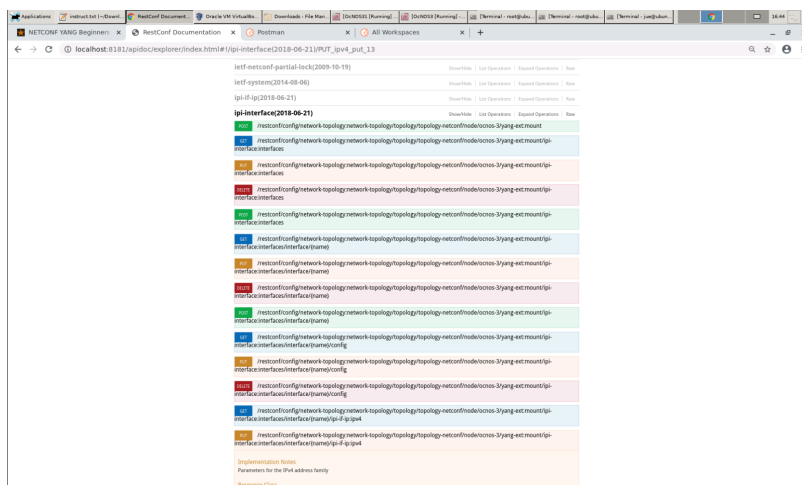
Applications | instruct.txt (~/Downl... | RestConf Document... | Oracle VM VirtualBo... | Downloads - File Man... | [OcNOS1 [Running] ... | [OcNOS3 [Running] ... | [Terminal - root@ubu... | [Terminal - root@ubu... | [Terminal - jue@ubun... | 16:44

NETCONF YANG Beginner ×
RestConf Documentation ×
Postman ×
All Workspaces ×
+

localhost:8181/apidoc/explorer/index.html#!/ipi-interface(2018-06-21)/PUT_ipv4_put_13

ietf-netconf-partial-lock(2009-10-19) Show/Hide | List Operations | Expand Operations | Raw

ietf-system(2014-08-06) Show/Hide | List Operations | Expand Operations | Raw

ipi-if-ip(2018-06-21) Show/Hide | List Operations | Expand Operations | Raw

ipi-interface(2018-06-21) Show/Hide | List Operations | Expand Operations | Raw

POST /restconf/config/network-topology:network-topology/topology/topology-netconf/node/ocnos-3/yang-ext:mount

GET /restconf/config/network-topology:network-topology/topology/topology-netconf/node/ocnos-3/yang-ext:mount/ipi-interface:interfaces

PUT /restconf/config/network-topology:network-topology/topology/topology-netconf/node/ocnos-3/yang-ext:mount/ipi-interface:interfaces

DELETE /restconf/config/network-topology:network-topology/topology/topology-netconf/node/ocnos-3/yang-ext:mount/ipi-interface:interfaces

POST /restconf/config/network-topology:network-topology/topology/topology-netconf/node/ocnos-3/yang-ext:mount/ipi-interface:interfaces

GET /restconf/config/network-topology:network-topology/topology/topology-netconf/node/ocnos-3/yang-ext:mount/ipi-interface:interfaces/interface/{name}

PUT /restconf/config/network-topology:network-topology/topology/topology-netconf/node/ocnos-3/yang-ext:mount/ipi-interface:interfaces/interface/{name}

DELETE /restconf/config/network-topology:network-topology/topology/topology-netconf/node/ocnos-3/yang-ext:mount/ipi-interface:interfaces/interface/{name}

POST /restconf/config/network-topology:network-topology/topology/topology-netconf/node/ocnos-3/yang-ext:mount/ipi-interface:interfaces/interface/{name}

GET /restconf/config/network-topology:network-topology/topology/topology-netconf/node/ocnos-3/yang-ext:mount/ipi-interface:interfaces/interface/{name}/config

PUT /restconf/config/network-topology:network-topology/topology/topology-netconf/node/ocnos-3/yang-ext:mount/ipi-interface:interfaces/interface/{name}/config

DELETE /restconf/config/network-topology:network-topology/topology/topology-netconf/node/ocnos-3/yang-ext:mount/ipi-interface:interfaces/interface/{name}/config

GET /restconf/config/network-topology:network-topology/topology/topology-netconf/node/ocnos-3/yang-ext:mount/ipi-interface:interfaces/interface/{name}/ipi-if-ip:ipv4

PUT /restconf/config/network-topology:network-topology/topology/topology-netconf/node/ocnos-3/yang-ext:mount/ipi-interface:interfaces/interface/{name}/ipi-if-ip:ipv4

Implementation Notes
Parameters for the IPv4 address family

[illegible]